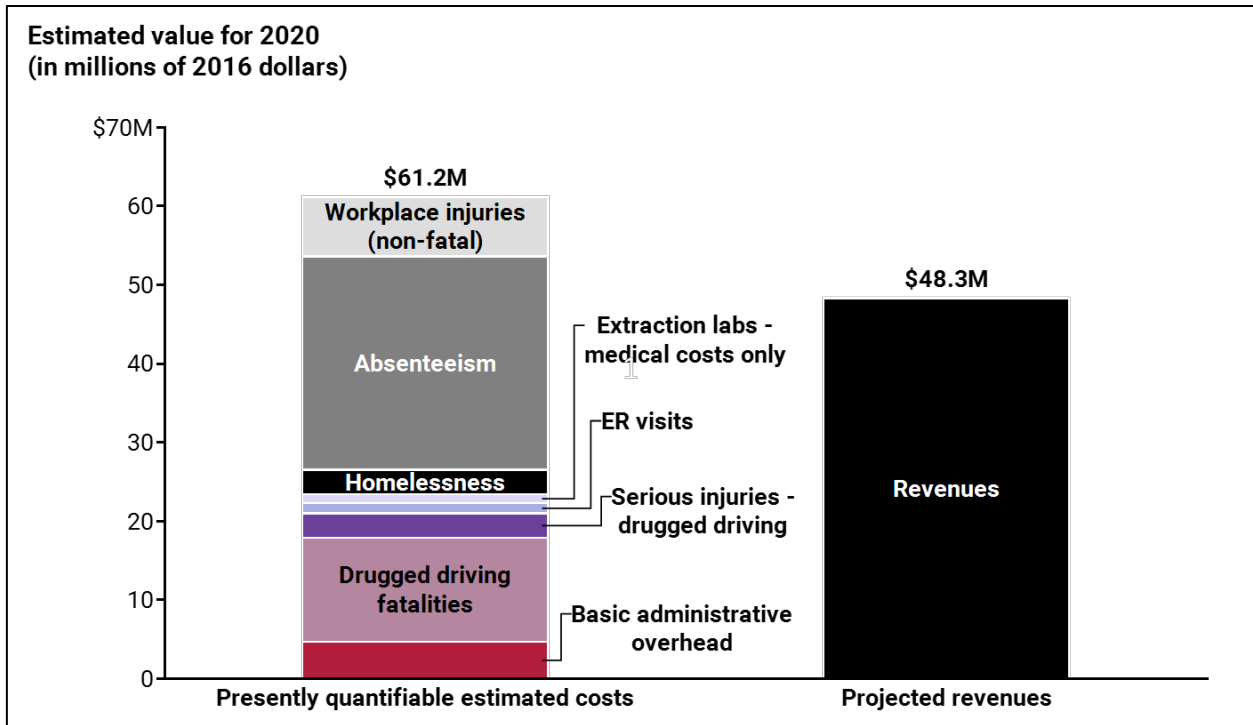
Estimated value for 2020
(in millions of 2016 dollars)

$70M
60
50
40
30
20
10
0

$61.2M

Workplace injuries (non-fatal)

Absenteeism

Homelessness

Drugged driving fatalities

Extraction labs - medical costs only

ER visits

Serious injuries - drugged driving

Basic administrative overhead

$48.3M

Revenues

Presently quantifiable estimated costs

Projected revenues